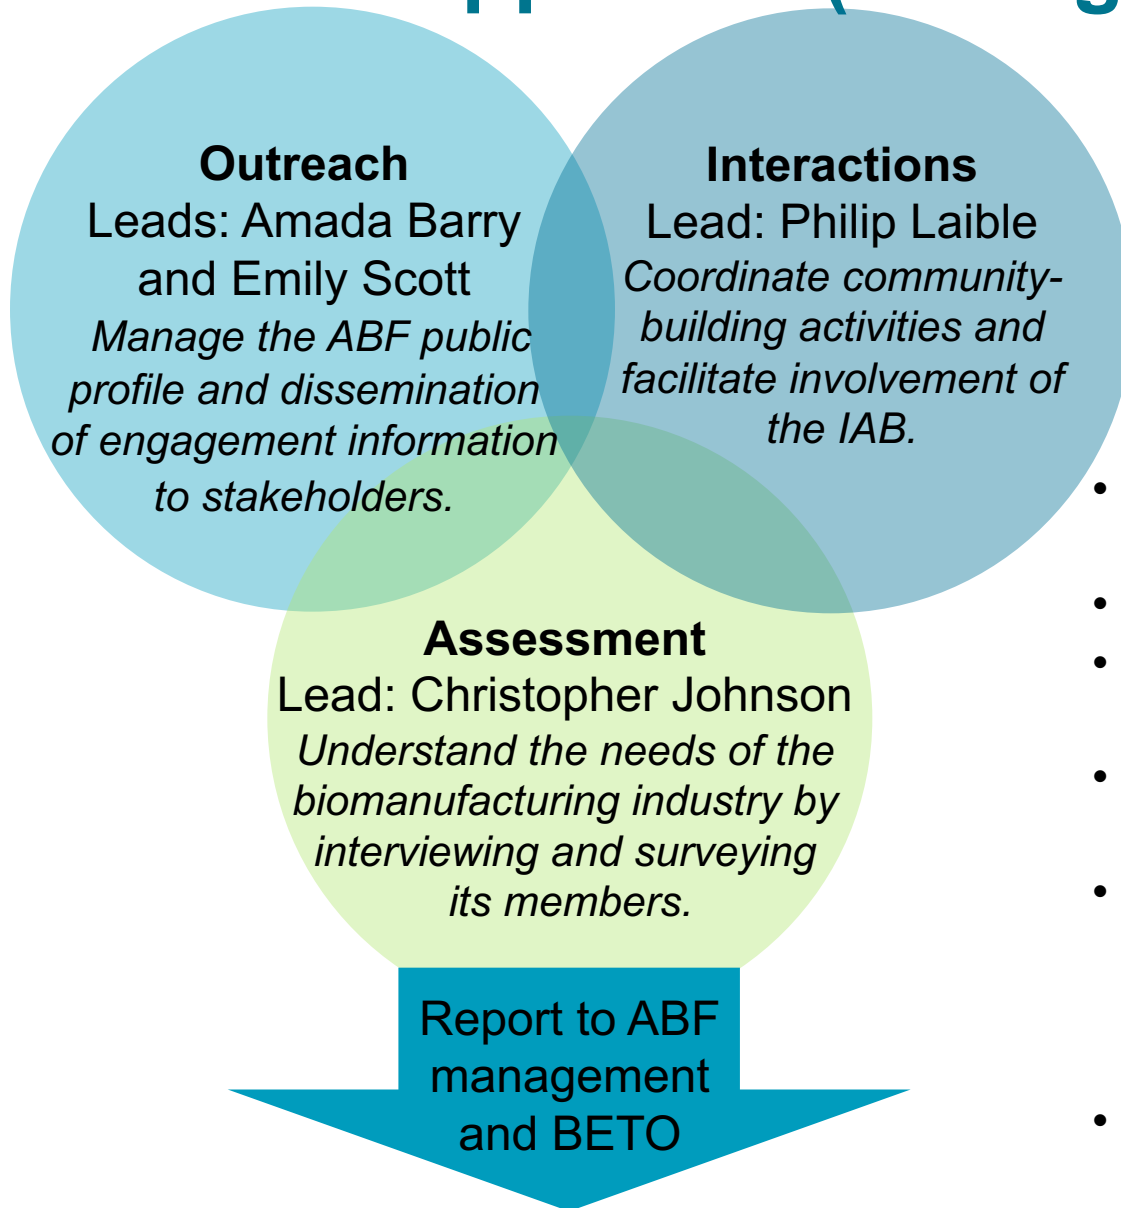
Outreach
Leads: Amada Barry and Emily Scott
*Manage the ABF public profile and dissemination of engagement information to stakeholders.*

Interactions
Lead: Philip Laible
*Coordinate community-building activities and facilitate involvement of the IAB.*

Assessment
Lead: Christopher Johnson
*Understand the needs of the biomanufacturing industry by interviewing and surveying its members.*

Report to ABF management and BETO